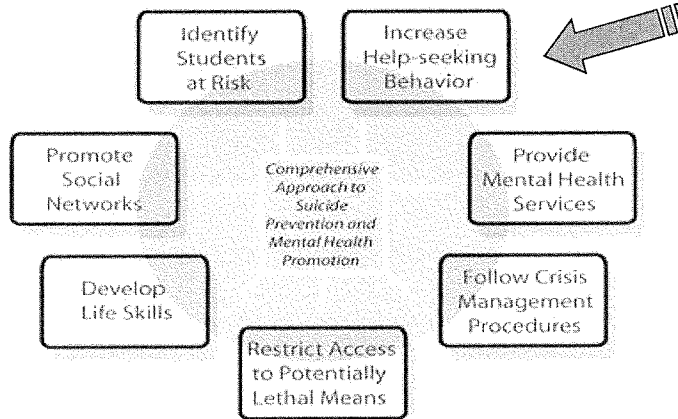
Identify Students at Risk

Increase Help-seeking Behavior

Promote Social Networks

Comprehensive Approach to Suicide Prevention and Mental Health Promotion

Provide Mental Health Services

Develop Life Skills

Follow Crisis Management Procedures

Restrict Access to Potentially Lethal Means